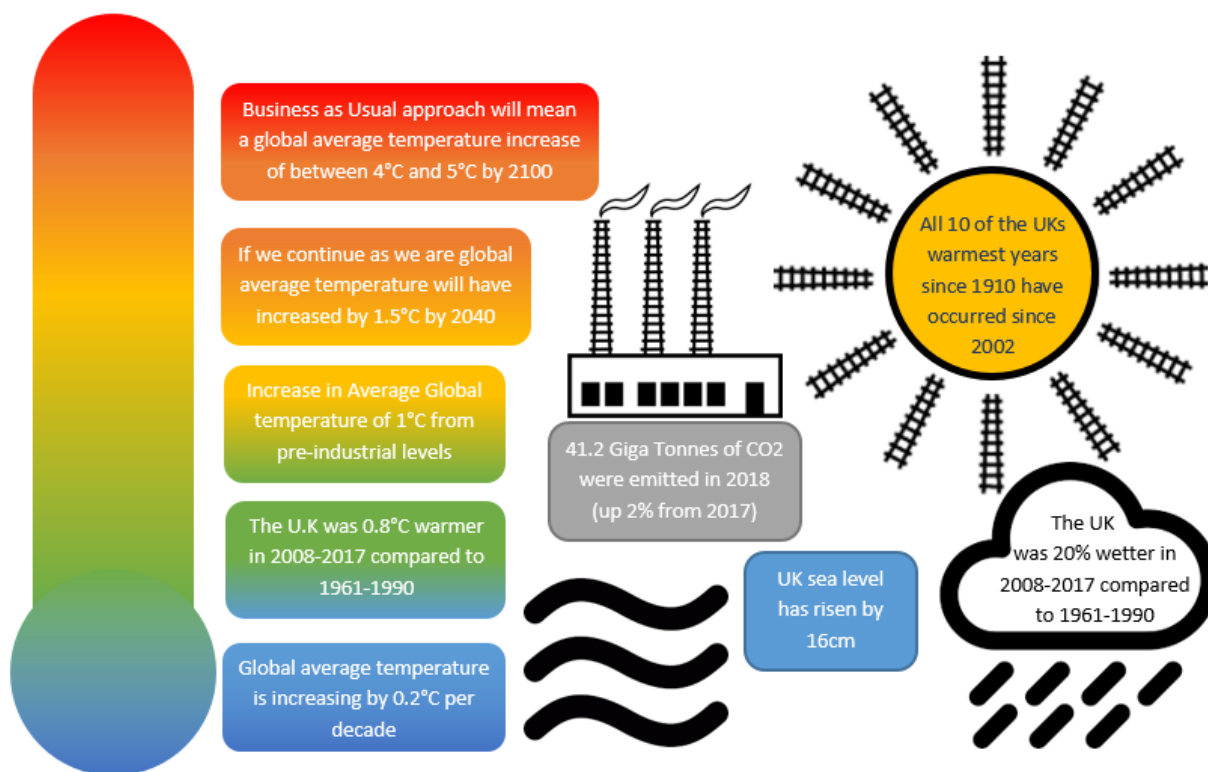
Business as Usual approach will mean a global average temperature increase of between 4°C and 5°C by 2100

If we continue as we are global average temperature will have increased by 1.5°C by 2040

Increase in Average Global temperature of 1°C from pre-industrial levels

The U.K was 0.8°C warmer in 2008-2017 compared to 1961-1990

Global average temperature is increasing by 0.2°C per decade

41.2 Giga Tonnes of CO2 were emitted in 2018 (up 2% from 2017)

All 10 of the UKs warmest years since 1910 have occurred since 2002

UK sea level has risen by 16cm

The UK was 20% wetter in 2008-2017 compared to 1961-1990